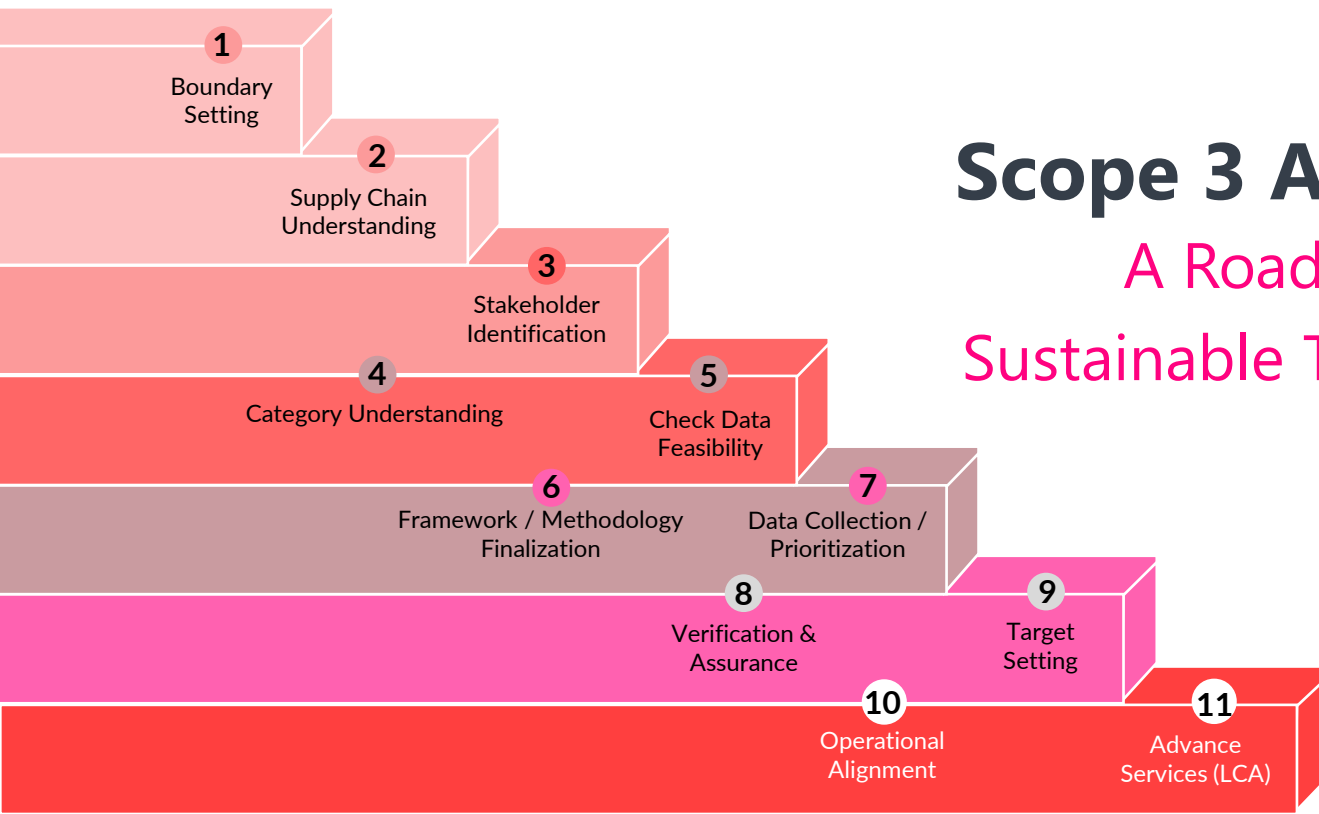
Scope 3 A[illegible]
A Road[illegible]
Sustainable T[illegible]

1
Boundary Setting

2
Supply Chain Understanding

3
Stakeholder Identification

4
Category Understanding

5
Check Data Feasibility

6
Framework / Methodology Finalization

7
Data Collection / Prioritization

8
Verification & Assurance

9
Target Setting

10
Operational Alignment

11
Advance Services (LCA)